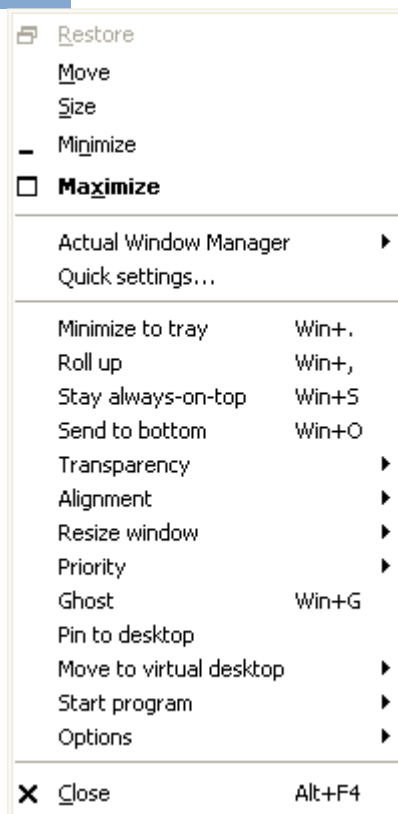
Restore
Move
Size
Minimize
Maximize

Actual Window Manager
Quick settings...

Minimize to tray Win+.
Roll up Win+,
Stay always-on-top Win+S
Send to bottom Win+O
Transparency
Alignment
Resize window
Priority
Ghost Win+G
Pin to desktop
Move to virtual desktop
Start program
Options

Close Alt+F4